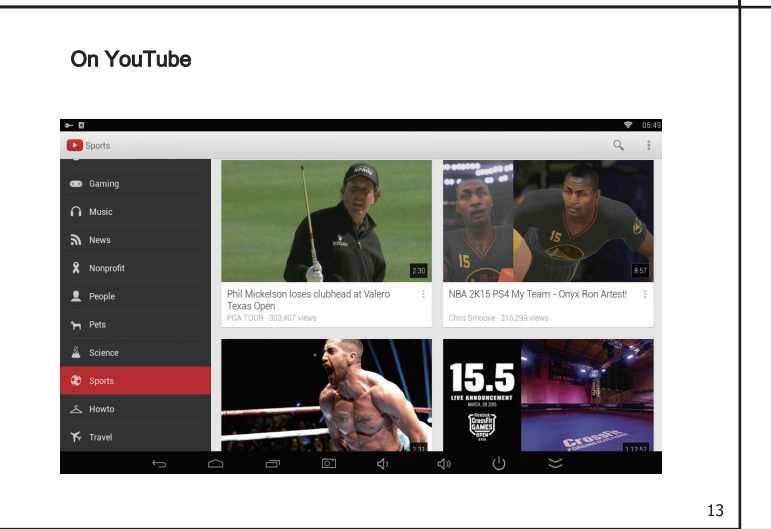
On YouTube

05:49

Sports

Gaming
Music
News
Nonprofit
People
Pets
Science
Sports
Howto
Travel

2:30
Phil Mickelson loses clubhead at Valero Texas Open
PGA TOUR · 303,407 views

8:57
NBA 2K15 PS4 My Team - Onyx Ron Artest!
Chris Smoove · 216,299 views

2:31

15.5
LIVE ANNOUNCEMENT
MARCH 26 2015
CrossFit GAMES OPEN
1:12:52

13